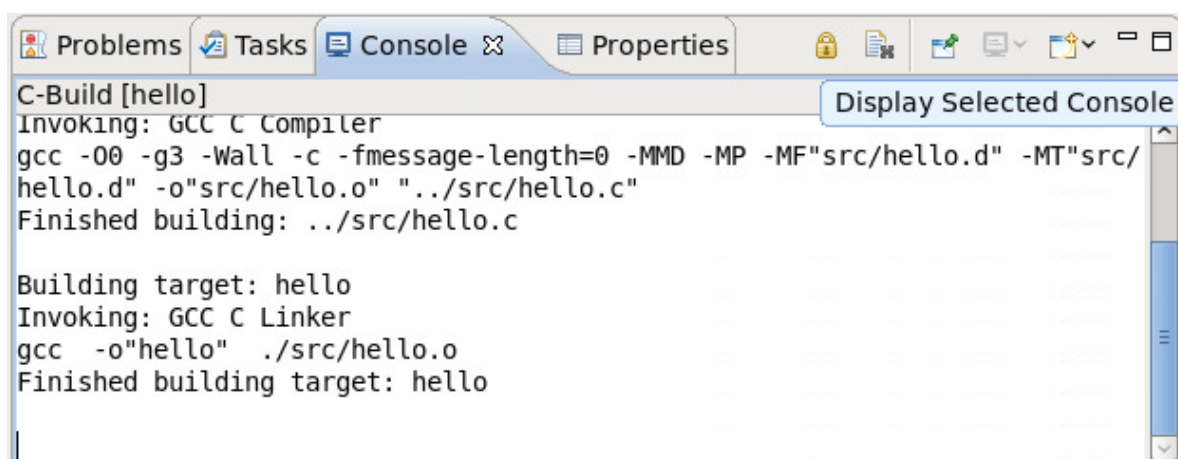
Problems Tasks Console ☒ Properties

C-Build [hello]

Display Selected Console

Invoking: GCC C Compiler
gcc -O0 -g3 -Wall -c -fmessage-length=0 -MMD -MP -MF"src/hello.d" -MT"src/hello.d" -o"src/hello.o" "../src/hello.c"
Finished building: ../src/hello.c

Building target: hello
Invoking: GCC C Linker
gcc -o"hello" ./src/hello.o
Finished building target: hello